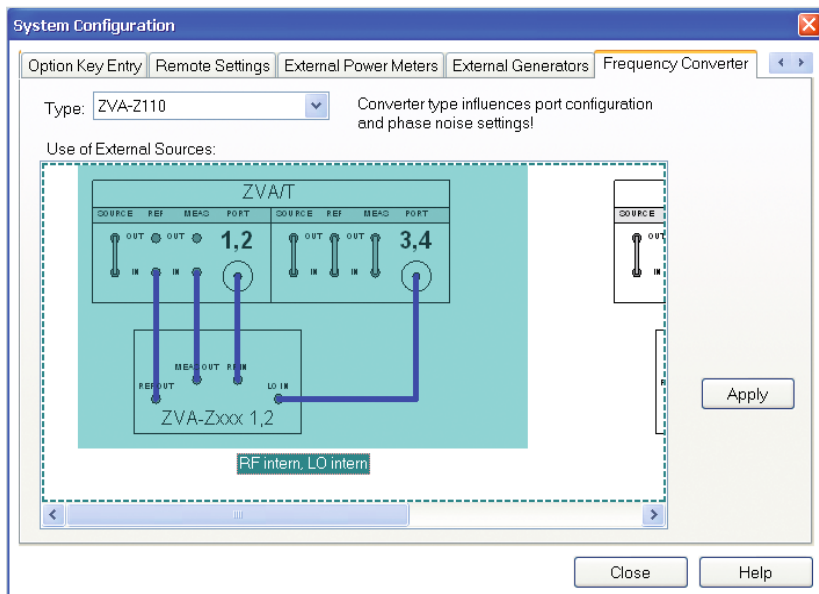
System Configuration

Option Key Entry | Remote Settings | External Power Meters | External Generators | Frequency Converter

Type: ZVA-Z110

Converter type influences port configuration and phase noise settings!

Use of External Sources:

ZVA/T

SOURCE REF MEAS PORT

OUT OUT

IN IN IN

1,2

SOURCE REF MEAS PORT

OUT OUT

IN IN

3,4

SOURCE

OUT

IN

MEAS OUT REF IN

REF OUT

LO IN

ZVA-Zxxx 1,2

RF intern, LO intern

Apply

Close

Help